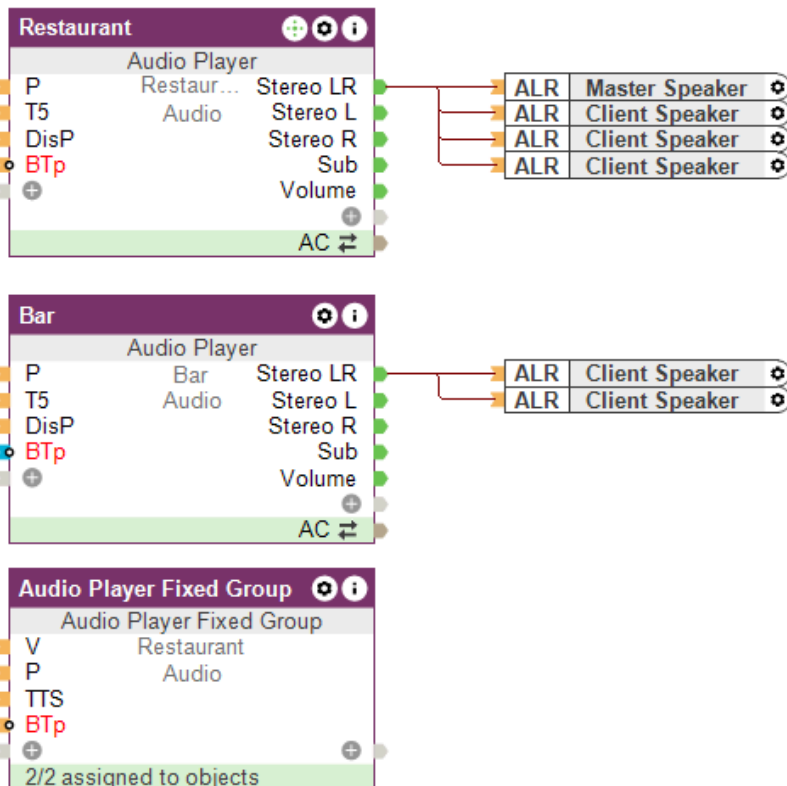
Restaurant

Audio Player

P
T5
DisP
BTp

Restaur...
Audio

Stereo LR
Stereo L
Stereo R
Sub
Volume

AC ⇄

ALR Master Speaker
ALR Client Speaker
ALR Client Speaker
ALR Client Speaker

Bar

Audio Player

P
T5
DisP
BTp

Bar
Audio

Stereo LR
Stereo L
Stereo R
Sub
Volume

AC ⇄

ALR Client Speaker
ALR Client Speaker

Audio Player Fixed Group

Audio Player Fixed Group

V
P
TTS
BTp

Restaurant
Audio

2/2 assigned to objects